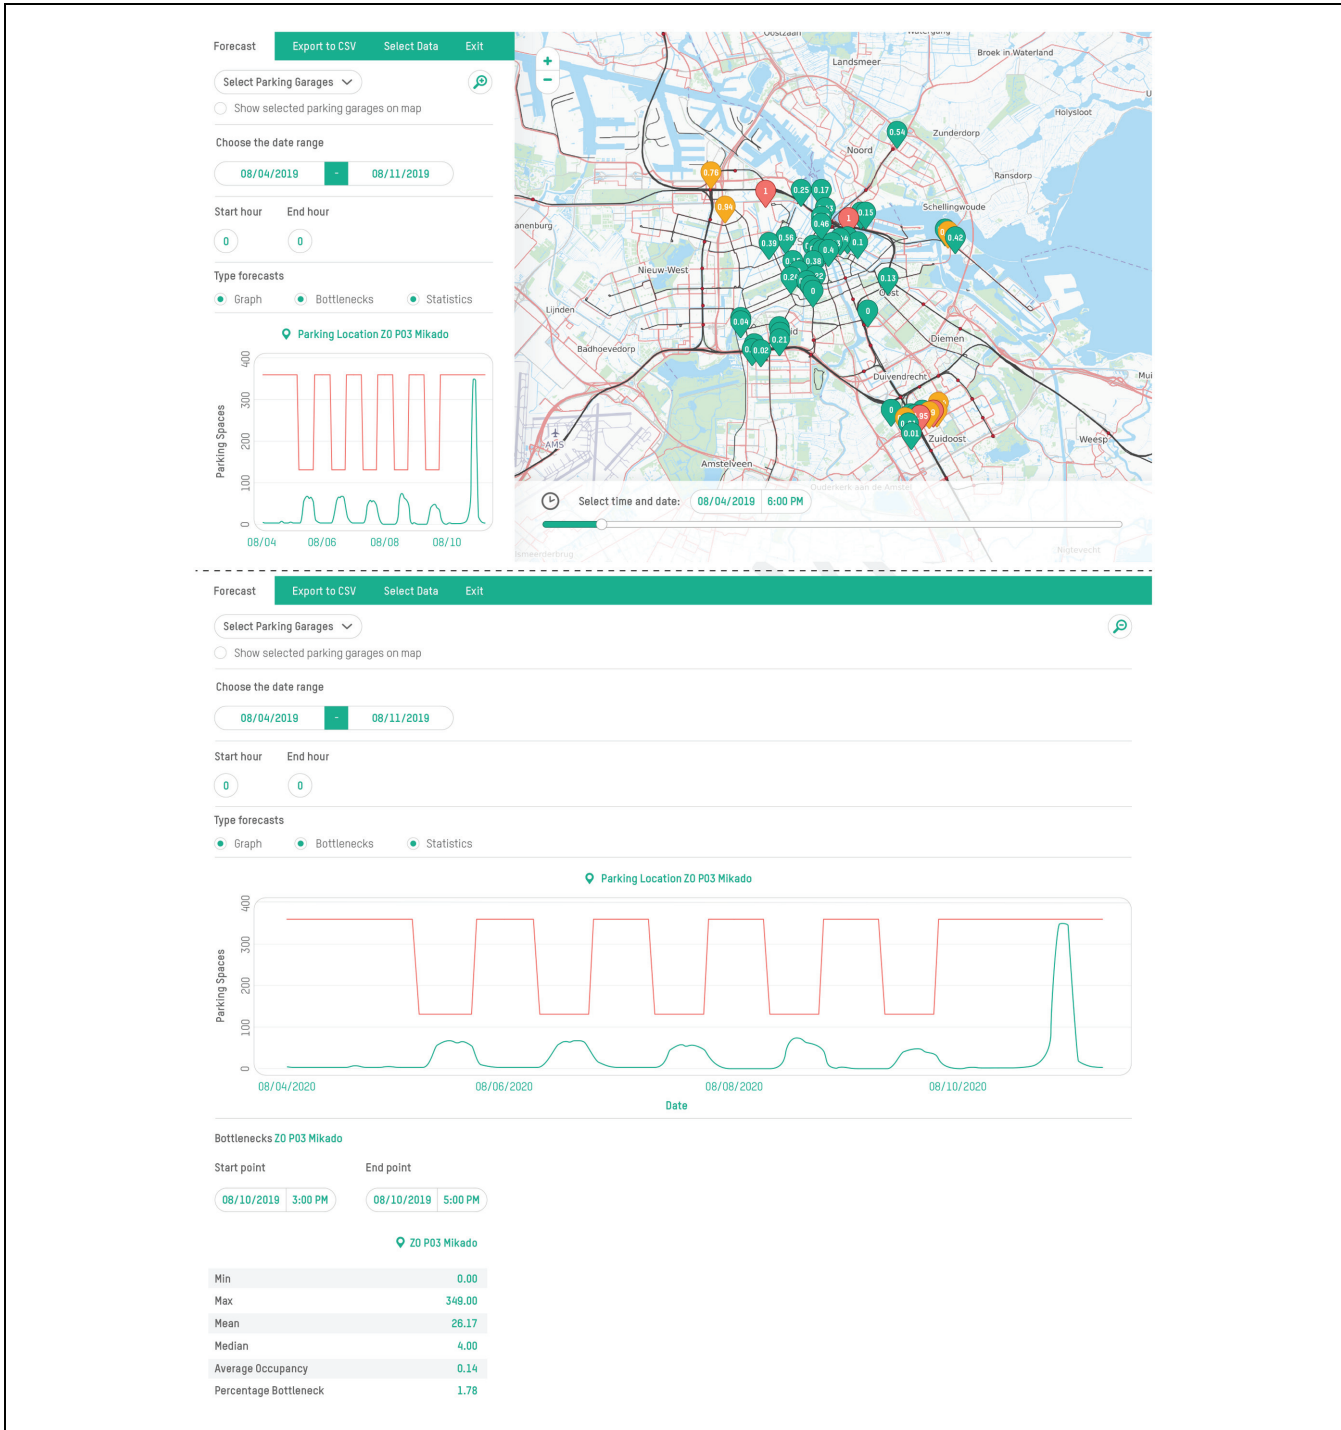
Forecast Export to CSV Select Data Exit

Select Parking Garages

Show selected parking garages on map

Choose the date range

08/04/2019 - 08/11/2019

Start hour End hour

0 0

Type forecasts

Graph Bottlenecks Statistics

Parking Location Z0 P03 Mikado

Parking Spaces

400 300 200 100 0

08/04 08/06 08/08 08/10

Oostzaan Watergang Broek in Waterland Landsmeer Holysloot Zunderdorp Noord Ransdorp Schellingwoude anenburg Nieuw-West Lijnden Oost Badhoevedorp Diemen Duivendrecht Zuidoost Weesp AMS Amstelveen Ouderkerk aan de Amstel Mui

0.54 0.76 1 0.25 0.17 0.94 1 0.15 0.46 0.42 0.39 0.56 0.4 0.1 0.38 0.13 0 0.84 0.21 0.02 0 0.01 95

Select time and date: 08/04/2019 6:00 PM

Forecast Export to CSV Select Data Exit

Select Parking Garages

Show selected parking garages on map

Choose the date range

08/04/2019 - 08/11/2019

Start hour End hour

0 0

Type forecasts

Graph Bottlenecks Statistics

Parking Location Z0 P03 Mikado

Parking Spaces

400 300 200 100 0

08/04/2020 08/06/2020 08/08/2020 08/10/2020

Date

Bottlenecks Z0 P03 Mikado

Start point End point

08/10/2019 3:00 PM 08/10/2019 5:00 PM

Z0 P03 Mikado

| Min | 0.00 |
|---|---|
| Max | 349.00 |
| Mean | 26.17 |
| Median | 4.00 |
| Average Occupancy | 0.14 |
| Percentage Bottleneck | 1.78 |